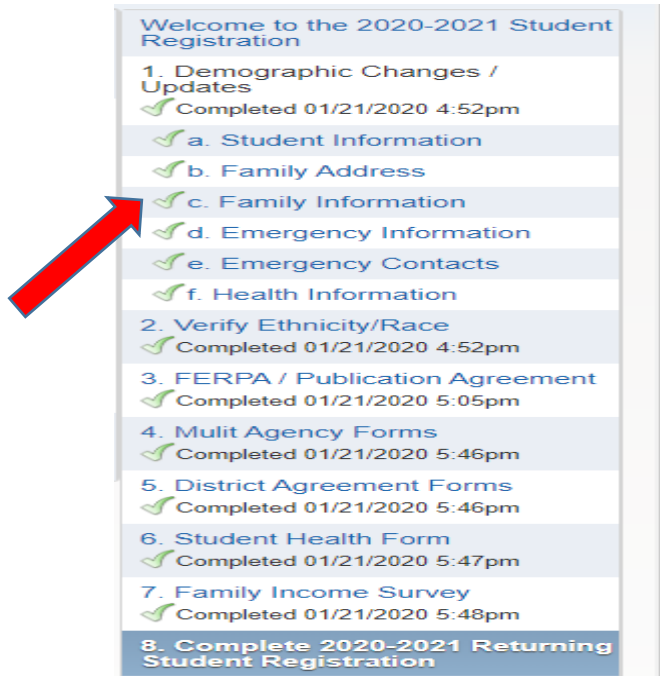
Welcome to the 2020-2021 Student Registration

1. Demographic Changes / Updates
Completed 01/21/2020 4:52pm

a. Student Information

b. Family Address

c. Family Information

d. Emergency Information

e. Emergency Contacts

f. Health Information

2. Verify Ethnicity/Race
Completed 01/21/2020 4:52pm

3. FERPA / Publication Agreement
Completed 01/21/2020 5:05pm

4. Mulit Agency Forms
Completed 01/21/2020 5:46pm

5. District Agreement Forms
Completed 01/21/2020 5:46pm

6. Student Health Form
Completed 01/21/2020 5:47pm

7. Family Income Survey
Completed 01/21/2020 5:48pm

8. Complete 2020-2021 Returning Student Registration